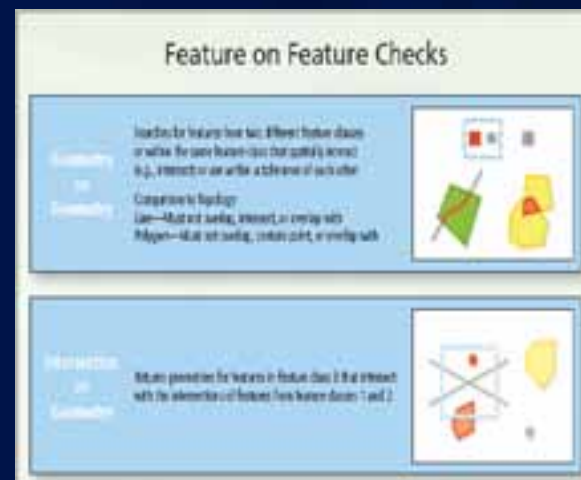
Feature on Feature Checks

Geometry on Geometry

Searches for features from two different feature classes or within the same feature class that spatially intersect (e.g., intersects or are within a tolerance of each other)

Comparison to Topology:
Line—Must not overlap, intersect, or overlap with
Polygon—Must not overlap, contain point, or overlap with

Intersection on Geometry

Returns geometries for features in feature class 3 that intersect with the intersection of features from feature classes 1 and 2